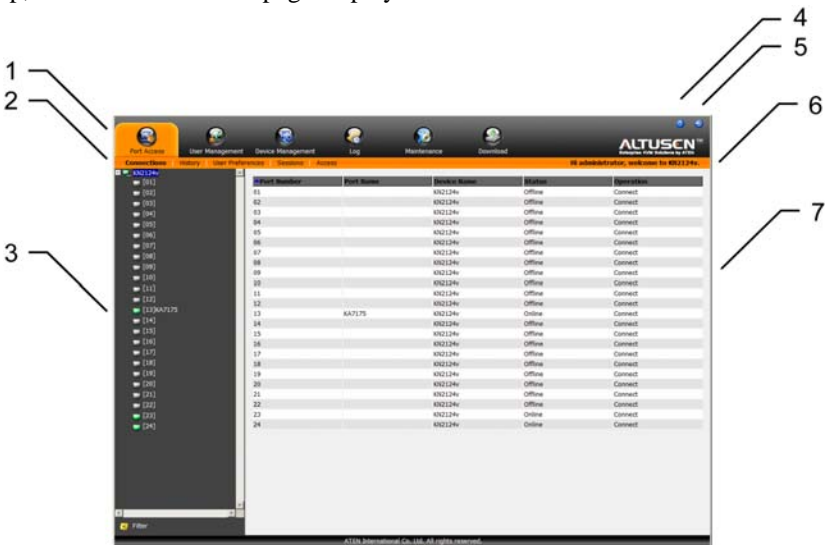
1
2
3
4
5
6
7

Port Access
User Management
Device Management
Log
Maintenance
Download

ALTUSEN
Enterprise KVM Solutions by ATEN

Connections History User Preferences Sessions Access

Hi administrator, welcome to KN2124v.

KN2124v
[01]
[02]
[03]
[04]
[05]
[06]
[07]
[08]
[09]
[10]
[11]
[12]
[13]KA7175
[14]
[15]
[16]
[17]
[18]
[19]
[20]
[21]
[22]
[23]
[24]

Filter

| Port Number | Port Name | Device Name | Status | Operation |
|---|---|---|---|---|
| 01 | | KN2124v | Offline | Connect |
| 02 | | KN2124v | Offline | Connect |
| 03 | | KN2124v | Offline | Connect |
| 04 | | KN2124v | Offline | Connect |
| 05 | | KN2124v | Offline | Connect |
| 06 | | KN2124v | Offline | Connect |
| 07 | | KN2124v | Offline | Connect |
| 08 | | KN2124v | Offline | Connect |
| 09 | | KN2124v | Offline | Connect |
| 10 | | KN2124v | Offline | Connect |
| 11 | | KN2124v | Offline | Connect |
| 12 | | KN2124v | Offline | Connect |
| 13 | KA7175 | KN2124v | Online | Connect |
| 14 | | KN2124v | Offline | Connect |
| 15 | | KN2124v | Offline | Connect |
| 16 | | KN2124v | Offline | Connect |
| 17 | | KN2124v | Offline | Connect |
| 18 | | KN2124v | Offline | Connect |
| 19 | | KN2124v | Offline | Connect |
| 20 | | KN2124v | Offline | Connect |
| 21 | | KN2124v | Offline | Connect |
| 22 | | KN2124v | Offline | Connect |
| 23 | | KN2124v | Online | Connect |
| 24 | | KN2124v | Online | Connect |

ATEN International Co. Ltd. All rights reserved.